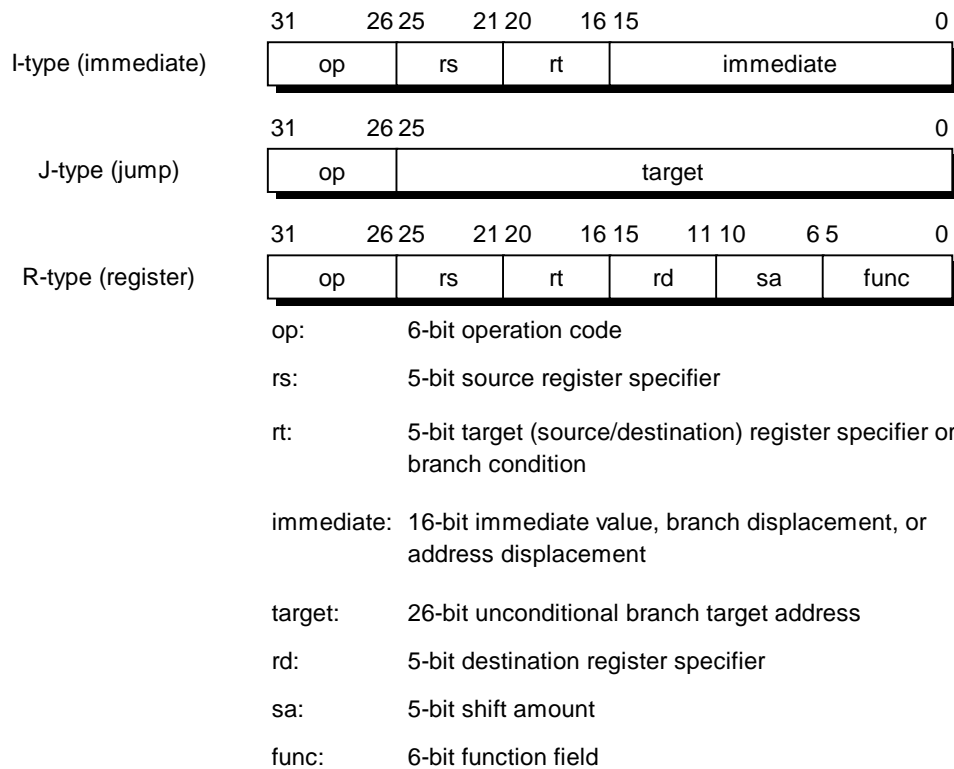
I-type (immediate)

| 31 26 | 25 21 | 20 16 | 15 0 |
|---|---|---|---|
| op | rs | rt | immediate |

J-type (jump)

| 31 26 | 25 0 |
|---|---|
| op | target |

R-type (register)

| 31 26 | 25 21 | 20 16 | 15 11 | 10 6 | 5 0 |
|---|---|---|---|---|---|
| op | rs | rt | rd | sa | func |

op: 6-bit operation code

rs: 5-bit source register specifier

rt: 5-bit target (source/destination) register specifier or branch condition

immediate: 16-bit immediate value, branch displacement, or address displacement

target: 26-bit unconditional branch target address

rd: 5-bit destination register specifier

sa: 5-bit shift amount

func: 6-bit function field